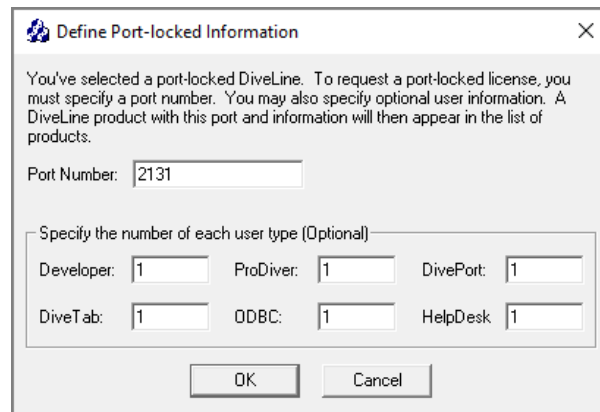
Define Port-locked Information

×

You've selected a port-locked DiveLine. To request a port-locked license, you must specify a port number. You may also specify optional user information. A DiveLine product with this port and information will then appear in the list of products.

Port Number: 2131

Specify the number of each user type (Optional)

Developer: 1
ProDiver: 1
DivePort: 1
DiveTab: 1
ODBC: 1
HelpDesk 1

OK
Cancel